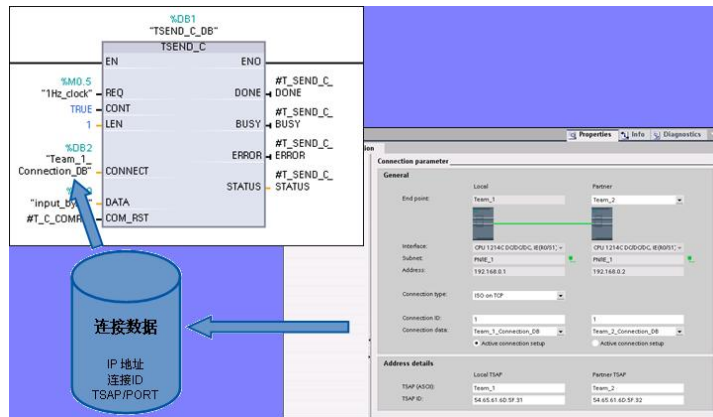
%DB1
"TSEND_C_DB"
TSEND_C

EN
ENO
%M0.5
"1Hz_clock"
REQ
DONE
#T_SEND_C_DONE
TRUE
CONT
1
LEN
BUSY
#T_SEND_C_BUSY
%DB2
"Team_1_Connection_DB"
CONNECT
ERROR
#T_SEND_C_ERROR
STATUS
#T_SEND_C_STATUS
%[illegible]
"input_by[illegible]"
DATA
#T_C_COMP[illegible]
COM_RST

连接数据
IP 地址
连接ID
TSAP/PORT

Properties
Info
Diagnostics

Connection parameter
General
Local
Partner
End point:
Team_1
Team_2
Interface:
CPU 1214C DC/DC/DC, IE(R0/S1)
CPU 1214C DC/DC/DC, IE(R0/S1)
Subnet:
PN/IE_1
PN/IE_1
Address:
192.168.0.1
192.168.0.2
Connection type:
ISO-on-TCP
Connection ID:
1
1
Connection data:
Team_1_Connection_DB
Team_2_Connection_DB
Active connection setup
Active connection setup

Address details
Local TSAP
Partner TSAP
TSAP (ASCII):
Team_1
Team_2
TSAP ID:
54.65.61.6D.5F.31
54.65.61.6D.5F.32